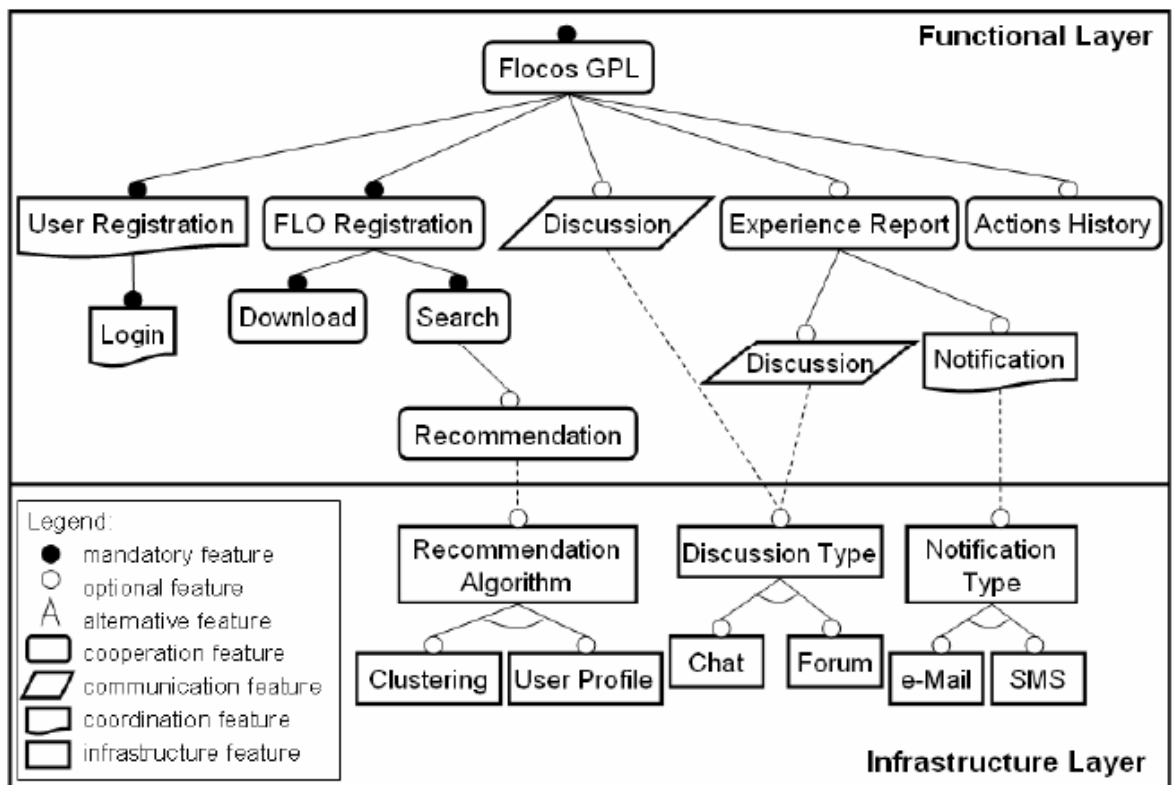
Functional Layer

Flocos GPL

User Registration

FLO Registration

Discussion

Experience Report

Actions History

Login

Download

Search

Discussion

Notification

Recommendation

Legend:
mandatory feature
optional feature
alternative feature
cooperation feature
communication feature
coordination feature
infrastructure feature

Recommendation Algorithm

Discussion Type

Notification Type

Clustering

User Profile

Chat

Forum

e-Mail

SMS

Infrastructure Layer